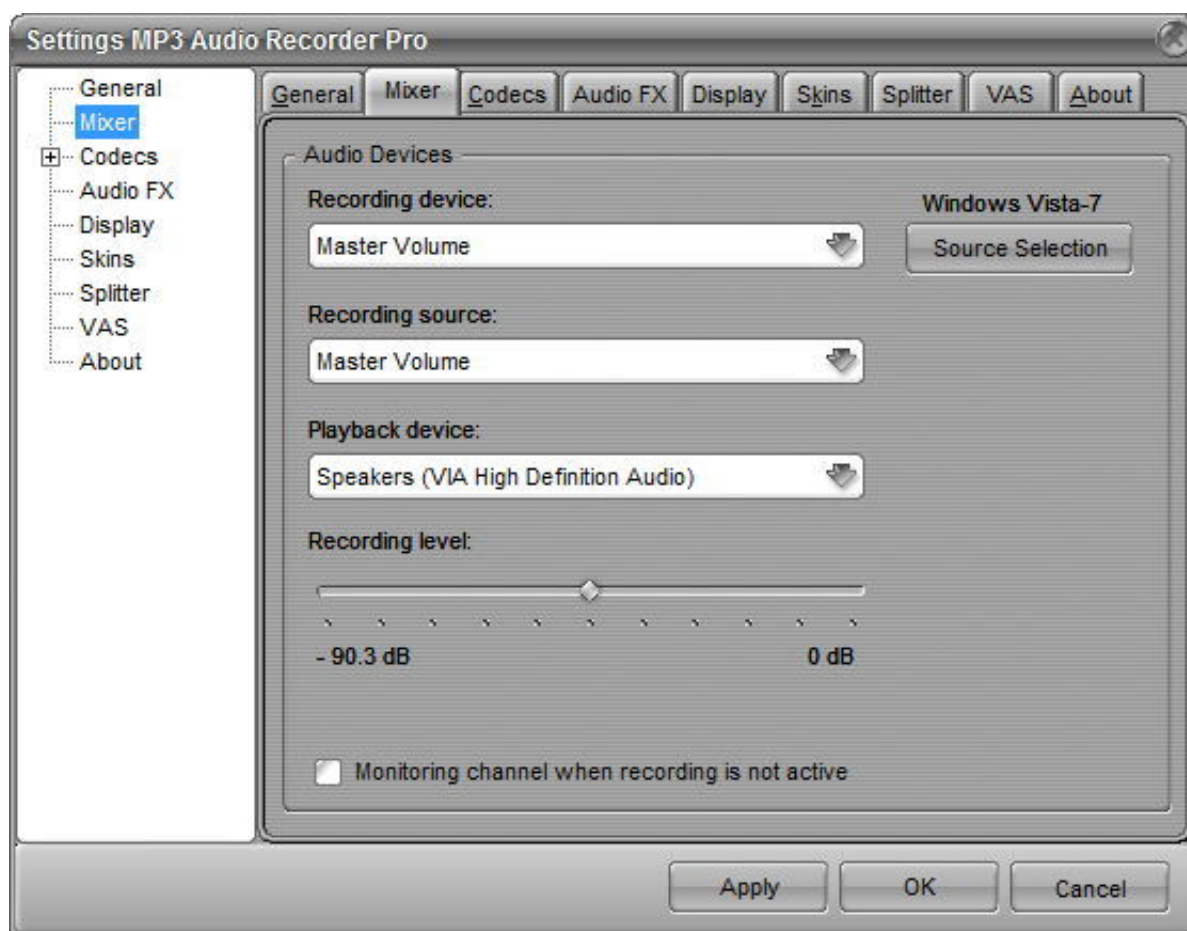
Settings MP3 Audio Recorder Pro

General
Mixer
Codecs
Audio FX
Display
Skins
Splitter
VAS
About

General | Mixer | Codecs | Audio FX | Display | Skins | Splitter | VAS | About

Audio Devices

Recording device:
Master Volume

Windows Vista-7
Source Selection

Recording source:
Master Volume

Playback device:
Speakers (VIA High Definition Audio)

Recording level:

- 90.3 dB
0 dB

Monitoring channel when recording is not active

Apply
OK
Cancel